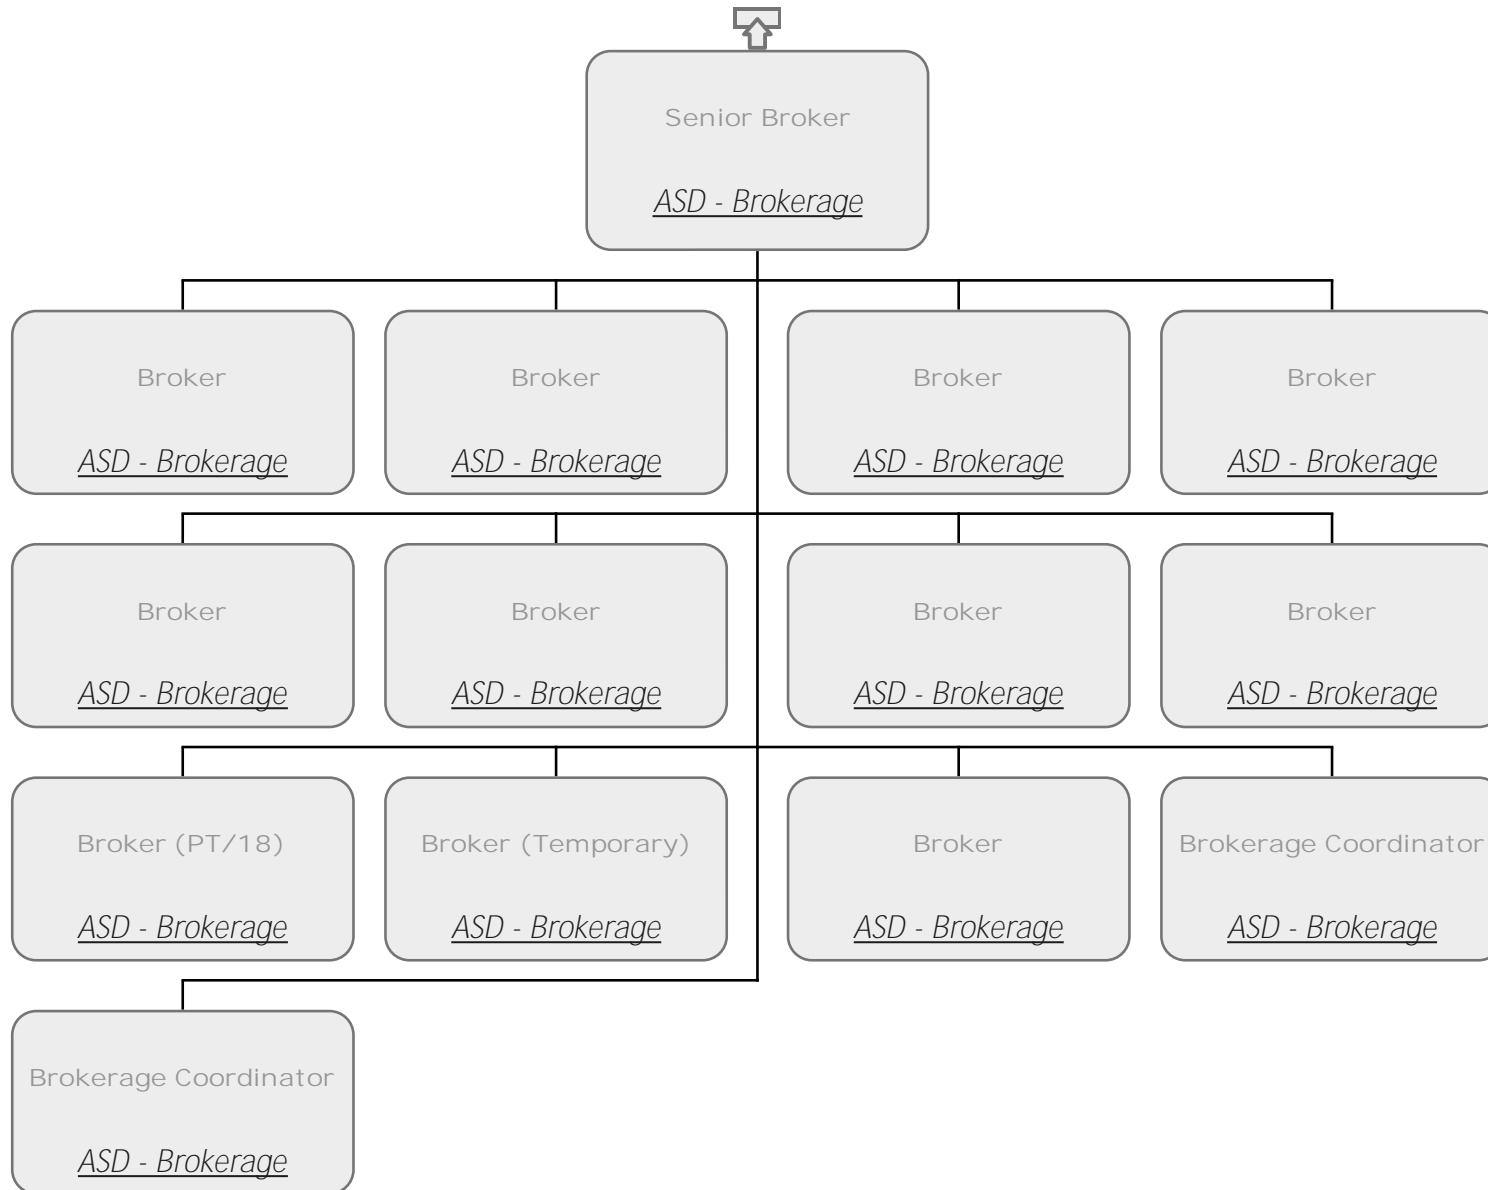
Senior Broker

ASD - Brokerage

Broker

ASD - Brokerage

Broker

ASD - Brokerage

Broker

ASD - Brokerage

Broker

ASD - Brokerage

Broker

ASD - Brokerage

Broker

ASD - Brokerage

Broker

ASD - Brokerage

Broker

ASD - Brokerage

Broker (PT/18)

ASD - Brokerage

Broker (Temporary)

ASD - Brokerage

Broker

ASD - Brokerage

Brokerage Coordinator

ASD - Brokerage

Brokerage Coordinator

ASD - Brokerage